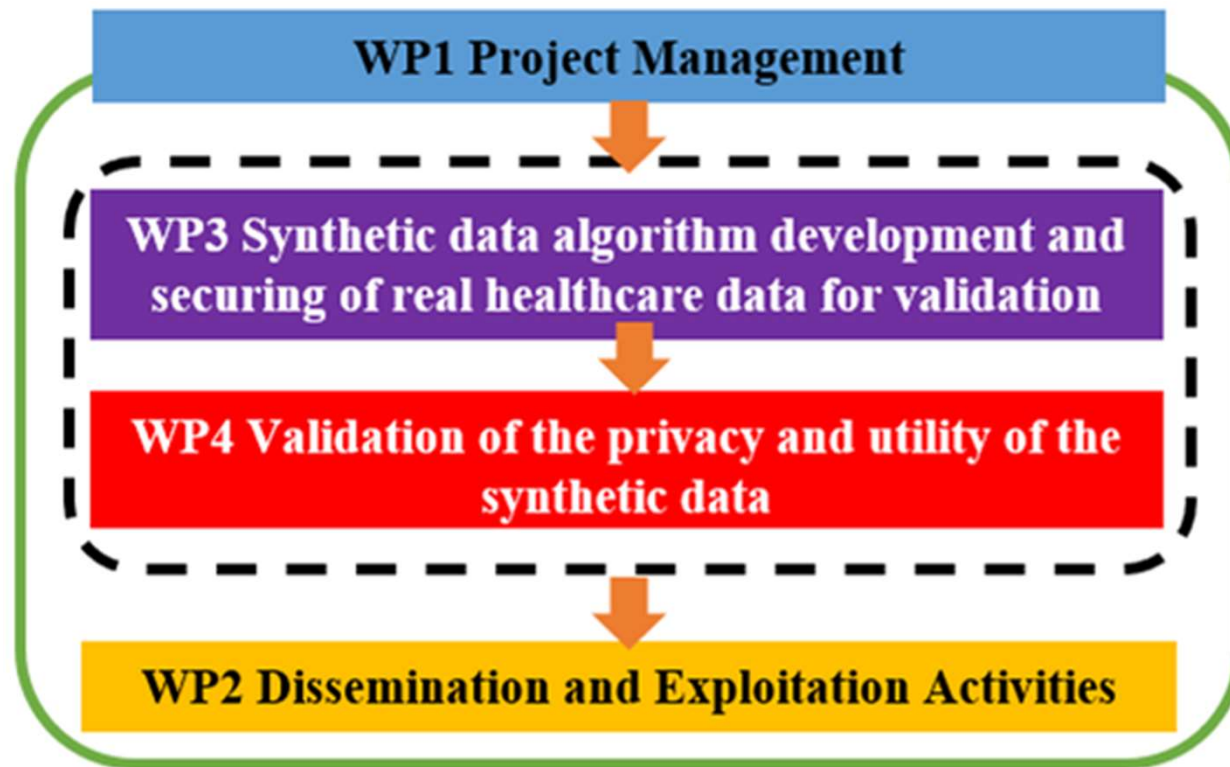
WP1 Project Management

WP3 Synthetic data algorithm development and securing of real healthcare data for validation

WP4 Validation of the privacy and utility of the synthetic data

WP2 Dissemination and Exploitation Activities